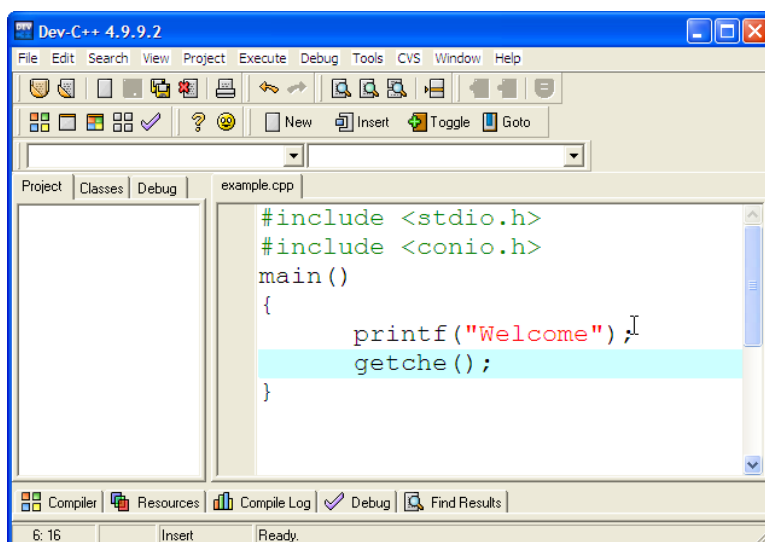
Dev-C++ 4.9.9.2

File Edit Search View Project Execute Debug Tools CVS Window Help

New Insert Toggle Goto

Project Classes Debug

example.cpp

#include <stdio.h>
#include <conio.h>
main()
{
printf("Welcome");
getche();
}

Compiler Resources Compile Log Debug Find Results

6: 16 Insert Ready.